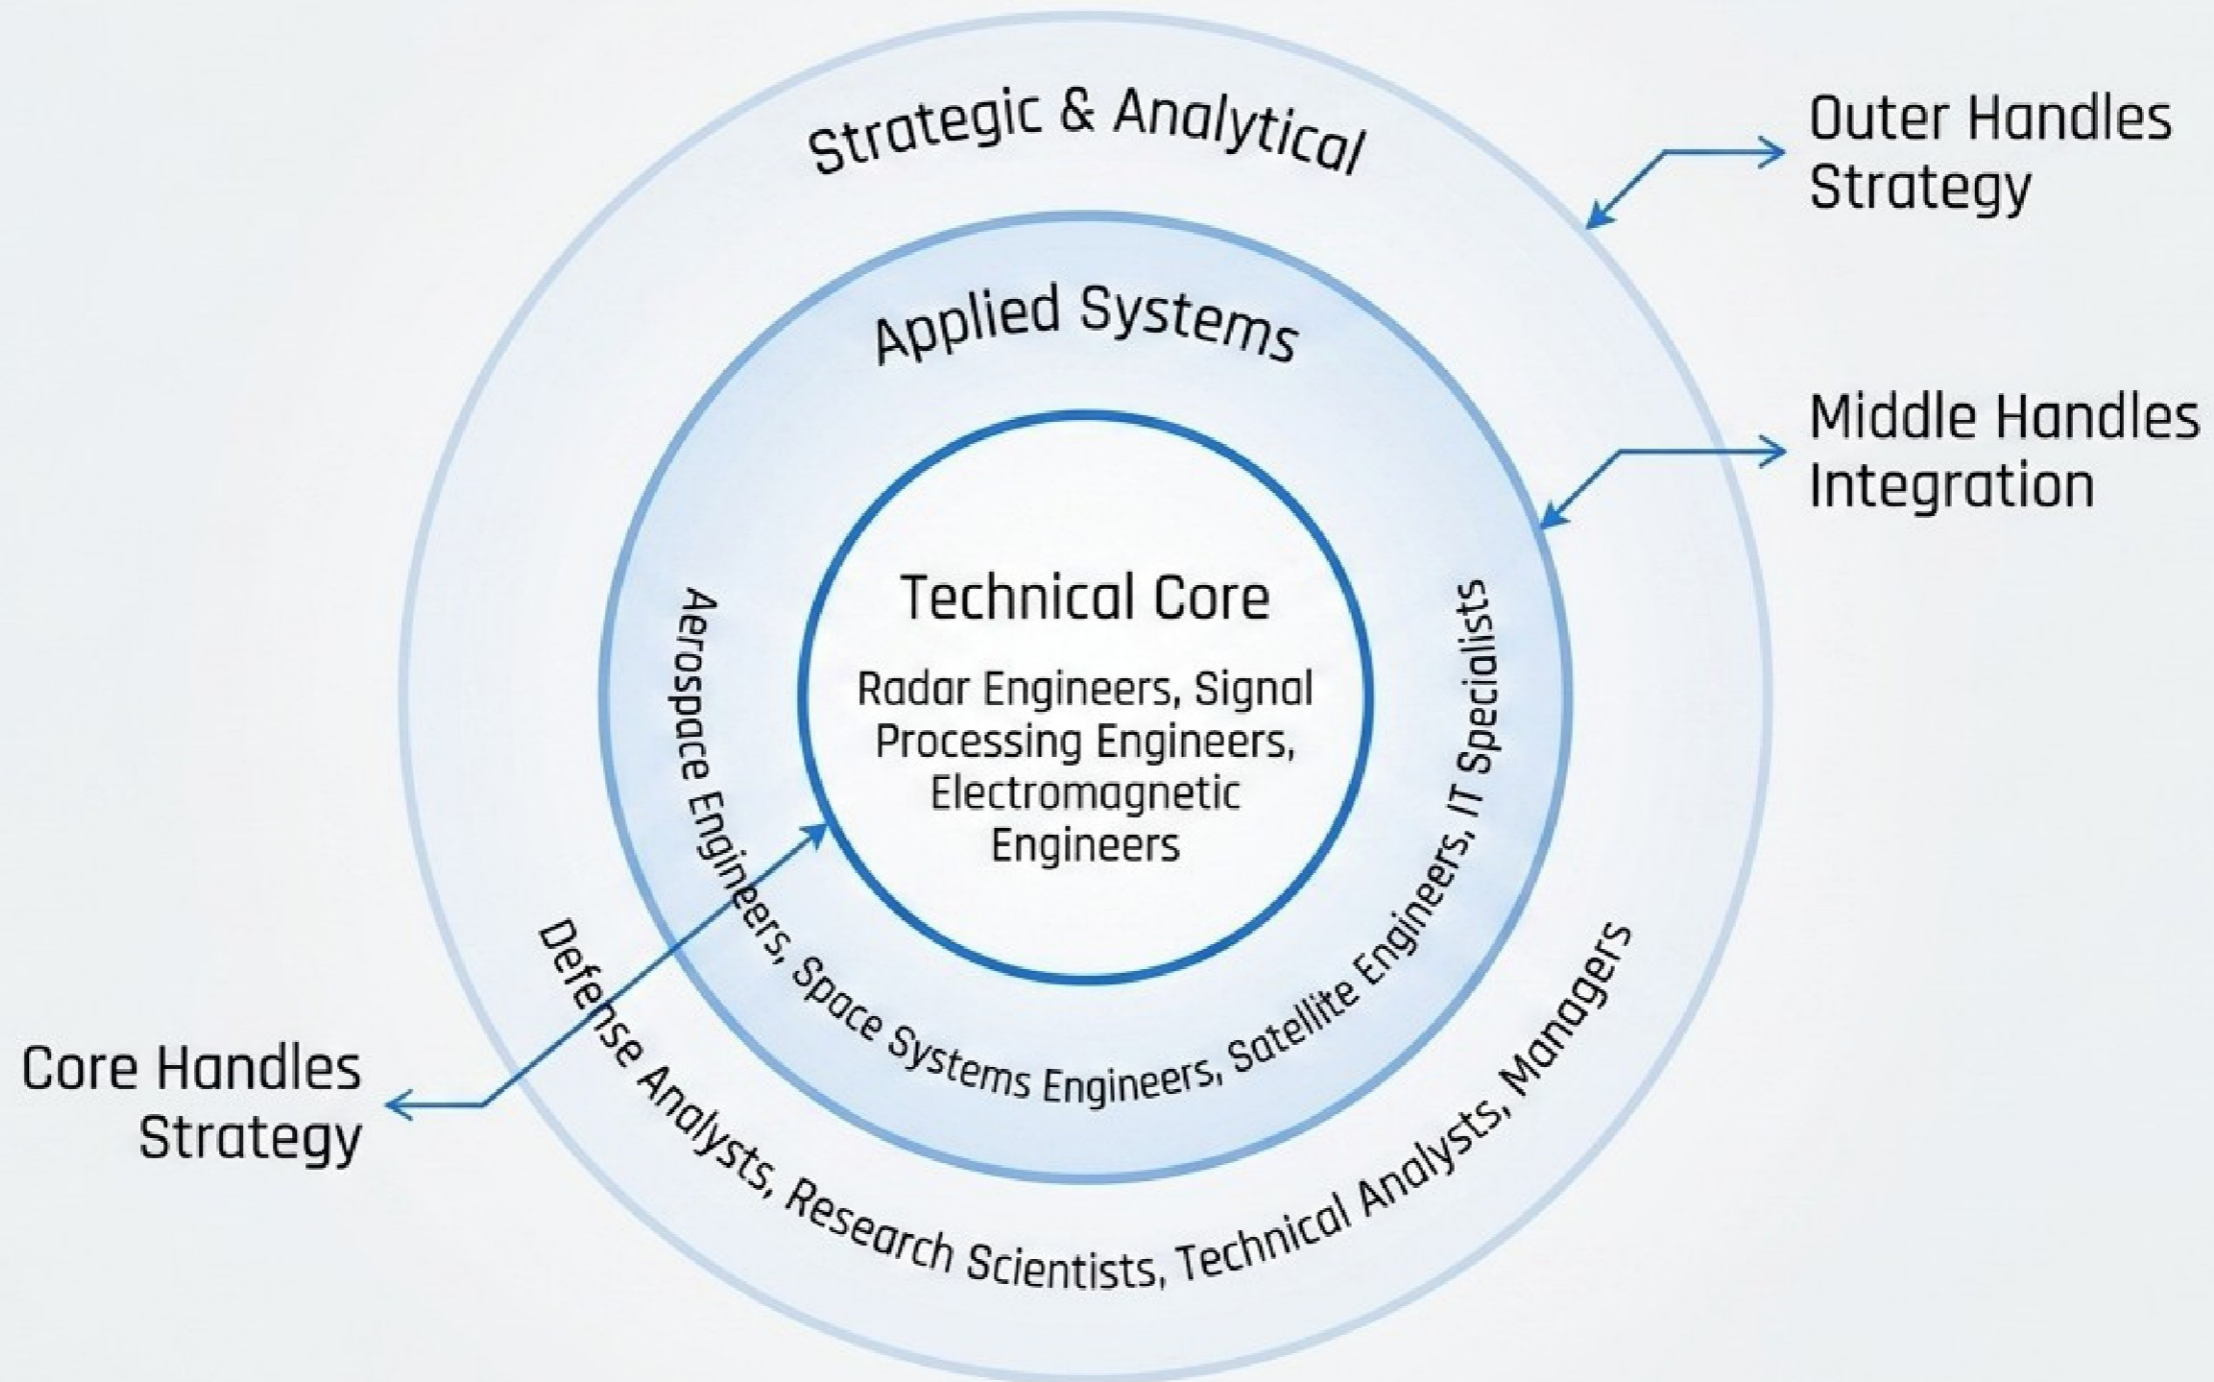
Strategic & Analytical

Outer Handles Strategy

Applied Systems

Middle Handles Integration

Technical Core

Radar Engineers, Signal Processing Engineers, Electromagnetic Engineers

Aerospace Engineers, Space Systems Engineers, Satellite Engineers, IT Specialists

Defense Analysts, Research Scientists, Technical Analysts, Managers

Core Handles Strategy